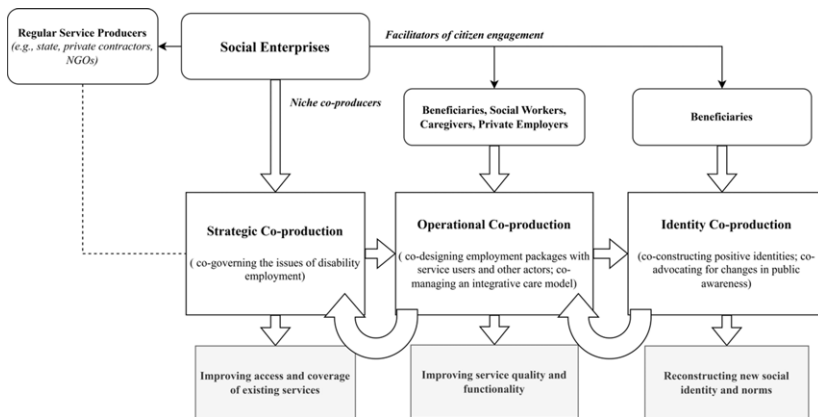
Regular Service Producers
(e.g., state, private contractors, NGOs)

Social Enterprises

Facilitators of citizen engagement

Niche co-producers

Beneficiaries, Social Workers, Caregivers, Private Employers

Beneficiaries

Strategic Co-production

( co-governing the issues of disability employment)

Operational Co-production

( co-designing employment packages with service users and other actors; co-managing an integrative care model)

Identity Co-production

(co-constructing positive identities; co-advocating for changes in public awareness)

Improving access and coverage of existing services

Improving service quality and functionality

Reconstructing new social identity and norms